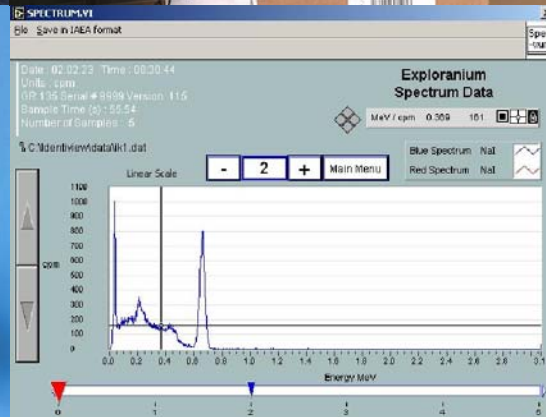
SPECTRUM.VI

File Save in IAEA format

Spe
-sur

Date : 02.02.23 Time : 08:30:44
Units : cpm
GR-135 Serial # 9999 Version 1.15
Sample Time (s) : 55.54
Number of Samples : 5

Exploranium
Spectrum Data

MeV / cpm 0.369 161

C:\Identiview\data\k1.dat

Linear Scale

- 2 + Main Menu

Blue Spectrum NaI
Red Spectrum NaI

cpm

1100
1000
900
800
700
600
500
400
300
200
100
0

0 0.2 0.4 0.6 0.8 1.0 1.2 1.4 1.6 1.8 2.0 2.2 2.4 2.6 2.8 3.0

Energy MeV

0 1 2 3 4 5